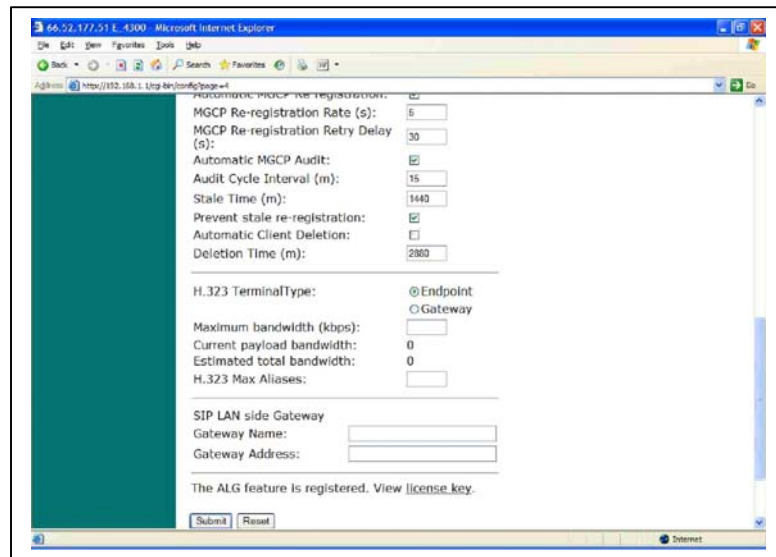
66.52.177.51 E_4300 - Microsoft Internet Explorer

File Edit View Favorites Tools Help

Back Search Favorites

Address http://192.168.1.1/cgi-bin/config?page=4

Go

Automatic MGCP Re-registration:

MGCP Re-registration Rate (s): 5

MGCP Re-registration Retry Delay (s): 30

Automatic MGCP Audit:

Audit Cycle Interval (m): 15

Stale Time (m): 1440

Prevent stale re-registration:

Automatic Client Deletion:

Deletion Time (m): 2880

H.323 TerminalType: Endpoint Gateway

Maximum bandwidth (kbps):

Current payload bandwidth: 0

Estimated total bandwidth: 0

H.323 Max Aliases:

SIP LAN side Gateway

Gateway Name:

Gateway Address:

The ALG feature is registered. View license key.

Submit Reset

Internet